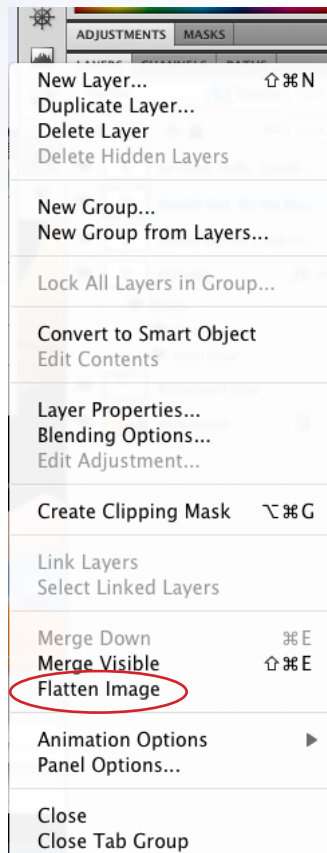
ADJUSTMENTS MASKS

New Layer... ⇧⌘N
Duplicate Layer...
Delete Layer
Delete Hidden Layers

New Group...
New Group from Layers...

Lock All Layers in Group...

Convert to Smart Object
Edit Contents

Layer Properties...
Blending Options...
Edit Adjustment...

Create Clipping Mask ⌥⌘G

Link Layers
Select Linked Layers

Merge Down ⌘E
Merge Visible ⇧⌘E
Flatten Image

Animation Options ▶
Panel Options...

Close
Close Tab Group